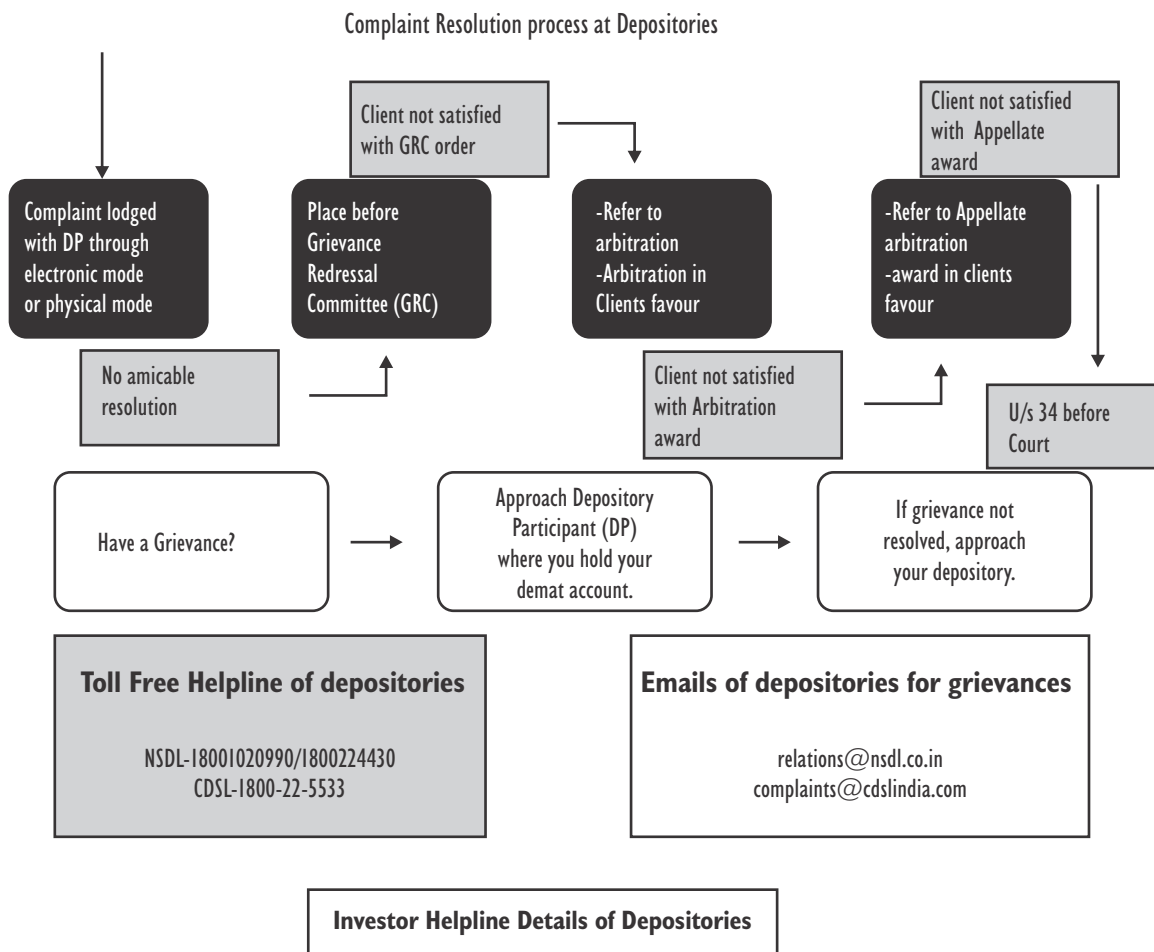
Complaint Resolution process at Depositories

Complaint lodged with DP through electronic mode or physical mode

No amicable resolution

Place before Grievance Redressal Committee (GRC)

Client not satisfied with GRC order

-Refer to arbitration
-Arbitration in Clients favour

Client not satisfied with Arbitration award

-Refer to Appellate arbitration
-award in clients favour

Client not satisfied with Appellate award

U/s 34 before Court

Have a Grievance?

Approach Depository Participant (DP) where you hold your demat account.

If grievance not resolved, approach your depository.

Toll Free Helpline of depositories

NSDL-18001020990/1800224430
CDSL-1800-22-5533

Emails of depositories for grievances

relations@nsdl.co.in
complaints@cdslindia.com

Investor Helpline Details of Depositories